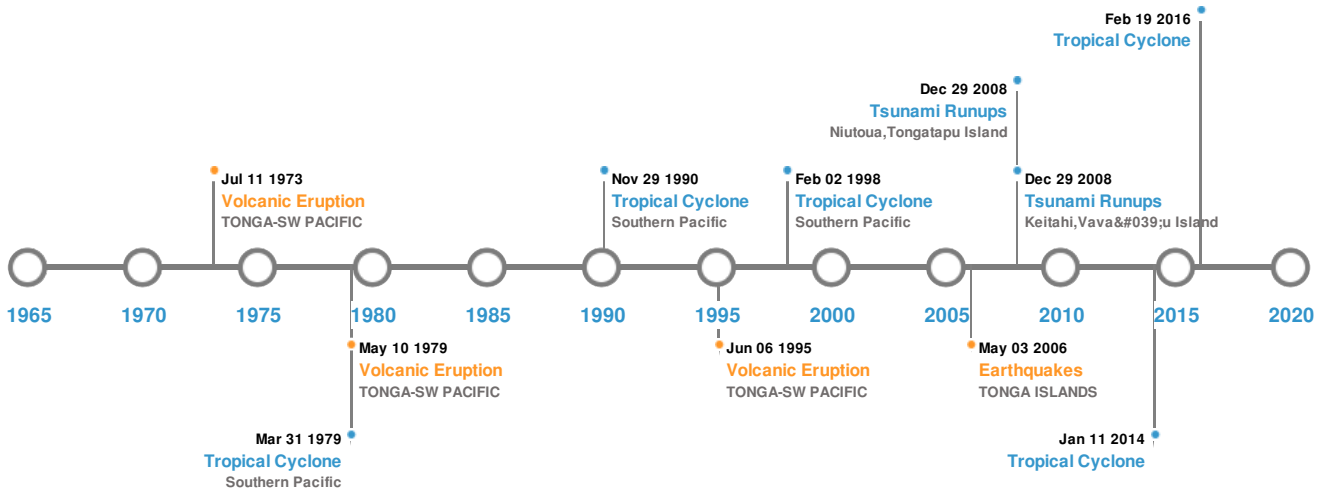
Feb 19 2016
Tropical Cyclone

Dec 29 2008
Tsunami Runups
Niutoua,Tongatapu Island

Jul 11 1973
Volcanic Eruption
TONGA-SW PACIFIC

Nov 29 1990
Tropical Cyclone
Southern Pacific

Feb 02 1998
Tropical Cyclone
Southern Pacific

Dec 29 2008
Tsunami Runups
Keitahi,Vava&#039;u Island

1965 1970 1975 1980 1985 1990 1995 2000 2005 2010 2015 2020

May 10 1979
Volcanic Eruption
TONGA-SW PACIFIC

Jun 06 1995
Volcanic Eruption
TONGA-SW PACIFIC

May 03 2006
Earthquakes
TONGA ISLANDS

Mar 31 1979
Tropical Cyclone
Southern Pacific

Jan 11 2014
Tropical Cyclone